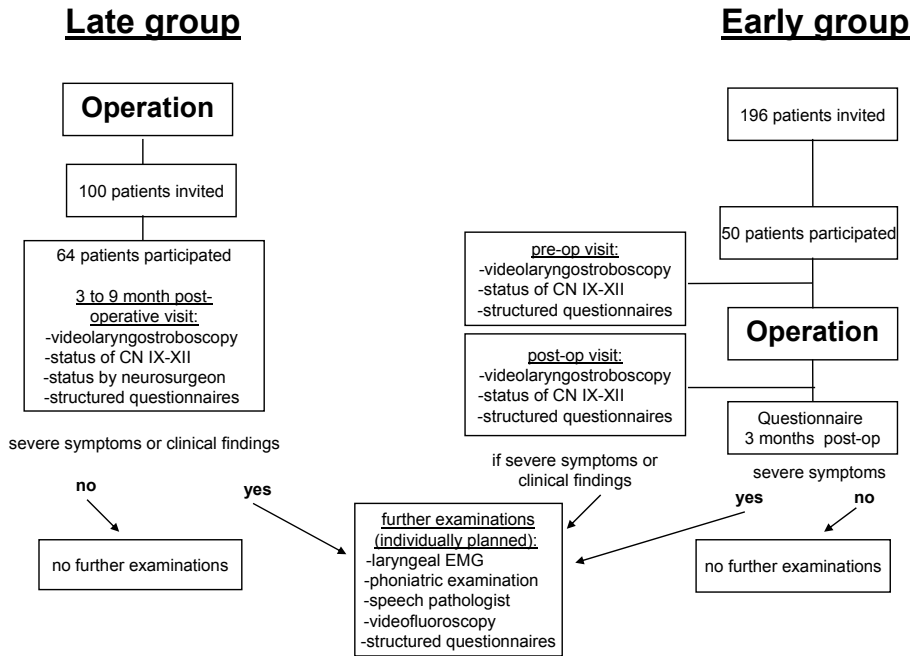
Late group

Early group

Operation

100 patients invited

64 patients participated

3 to 9 month post-operative visit:
-videolaryngostroboscopy
-status of CN IX-XII
-status by neurosurgeon
-structured questionnaires

severe symptoms or clinical findings

no

yes

no further examinations

196 patients invited

50 patients participated

pre-op visit:
-videolaryngostroboscopy
-status of CN IX-XII
-structured questionnaires

Operation

post-op visit:
-videolaryngostroboscopy
-status of CN IX-XII
-structured questionnaires

Questionnaire
3 months post-op

if severe symptoms or clinical findings

severe symptoms

yes

no

further examinations (individually planned):
-laryngeal EMG
-phoniatric examination
-speech pathologist
-videofluoroscopy
-structured questionnaires

no further examinations